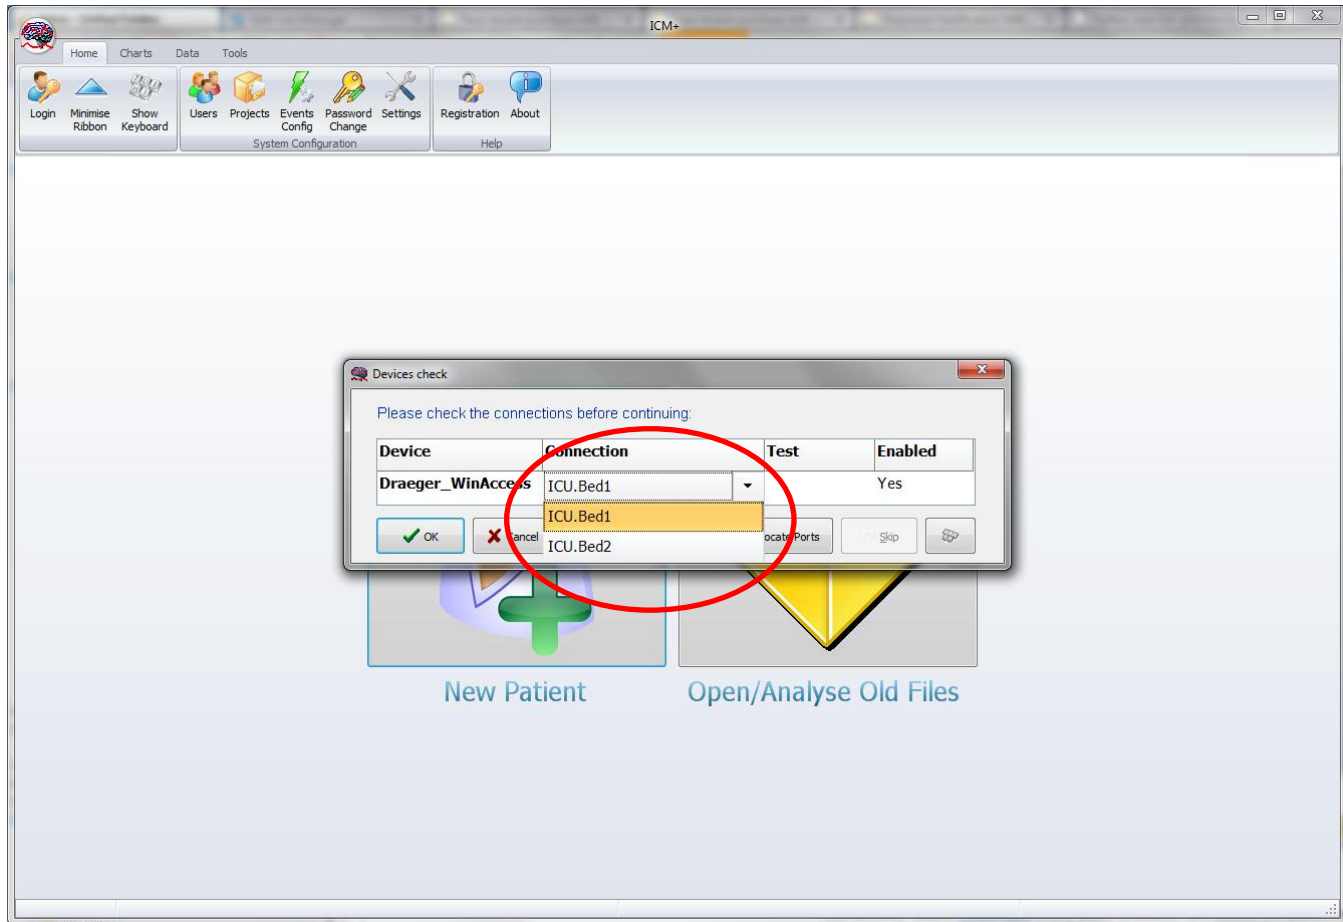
ICM+

Home Charts Data Tools

Login Minimise Ribbon Show Keyboard

Users Projects Events Config Password Change Settings

System Configuration

Registration About

Help

Devices check

Please check the connections before continuing:

| Device | Connection | Test | Enabled |
|---|---|---|---|
| Draeger_WinAccess | ICU.Bed1 | | Yes |

ICU.Bed1
ICU.Bed2

OK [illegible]ancel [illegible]ocate Ports Skip

New Patient

Open/Analyse Old Files